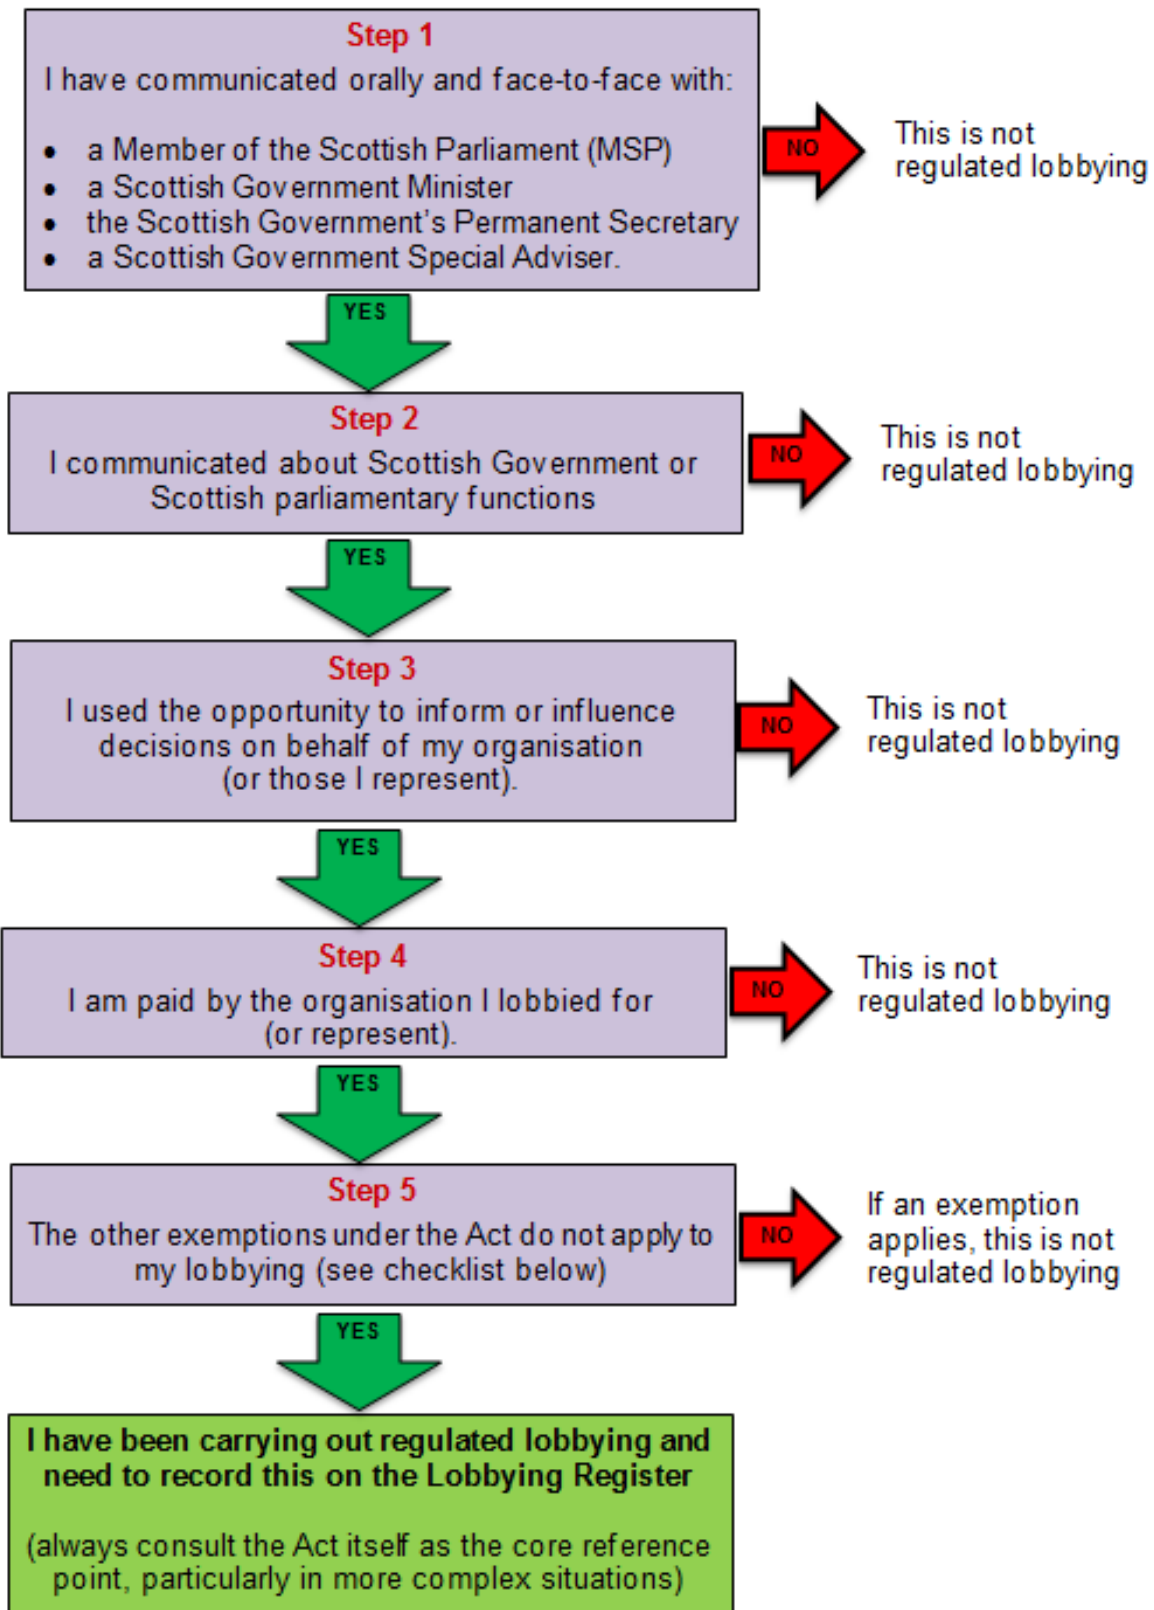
Step 1
I have communicated orally and face-to-face with:

- a Member of the Scottish Parliament (MSP)
- a Scottish Government Minister
- the Scottish Government's Permanent Secretary
- a Scottish Government Special Adviser.

NO

This is not regulated lobbying

YES

Step 2
I communicated about Scottish Government or Scottish parliamentary functions

NO

This is not regulated lobbying

YES

Step 3
I used the opportunity to inform or influence decisions on behalf of my organisation (or those I represent).

NO

This is not regulated lobbying

YES

Step 4
I am paid by the organisation I lobbied for (or represent).

NO

This is not regulated lobbying

YES

Step 5
The other exemptions under the Act do not apply to my lobbying (see checklist below)

NO

If an exemption applies, this is not regulated lobbying

YES

I have been carrying out regulated lobbying and need to record this on the Lobbying Register

(always consult the Act itself as the core reference point, particularly in more complex situations)